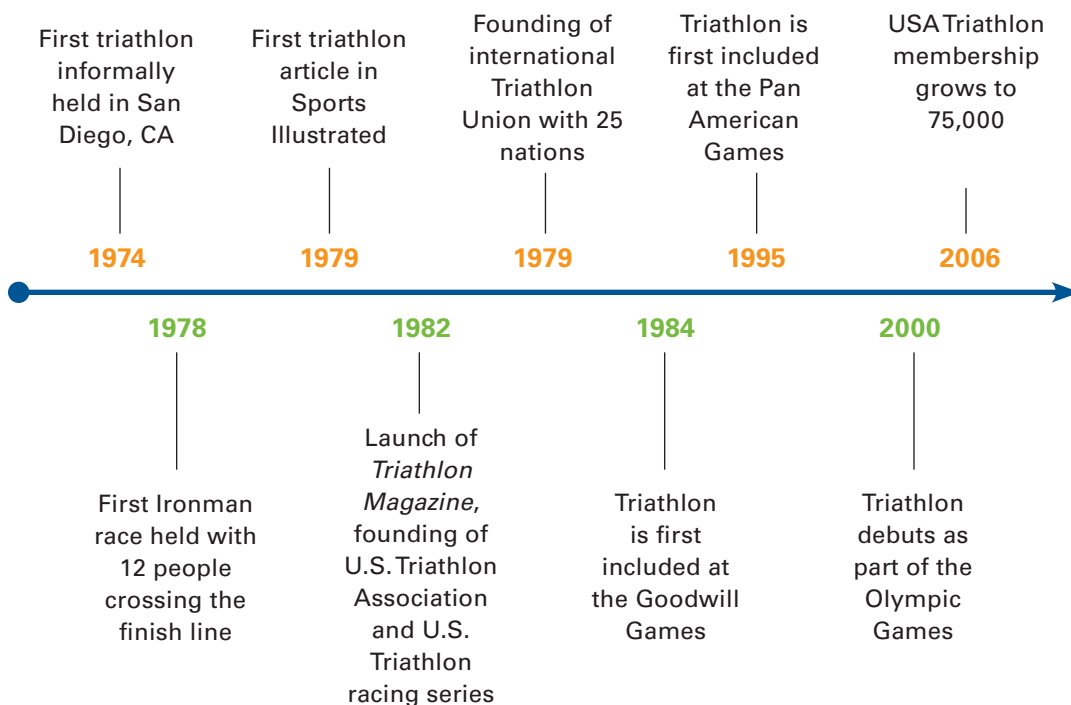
First triathlon informally held in San Diego, CA

1974

First triathlon article in Sports Illustrated

1979

Founding of international Triathlon Union with 25 nations

1979

Triathlon is first included at the Pan American Games

1995

USA Triathlon membership grows to 75,000

2006

1978

First Ironman race held with 12 people crossing the finish line

1982

Launch of *Triathlon Magazine*, founding of U.S. Triathlon Association and U.S. Triathlon racing series

1984

Triathlon is first included at the Goodwill Games

2000

Triathlon debuts as part of the Olympic Games